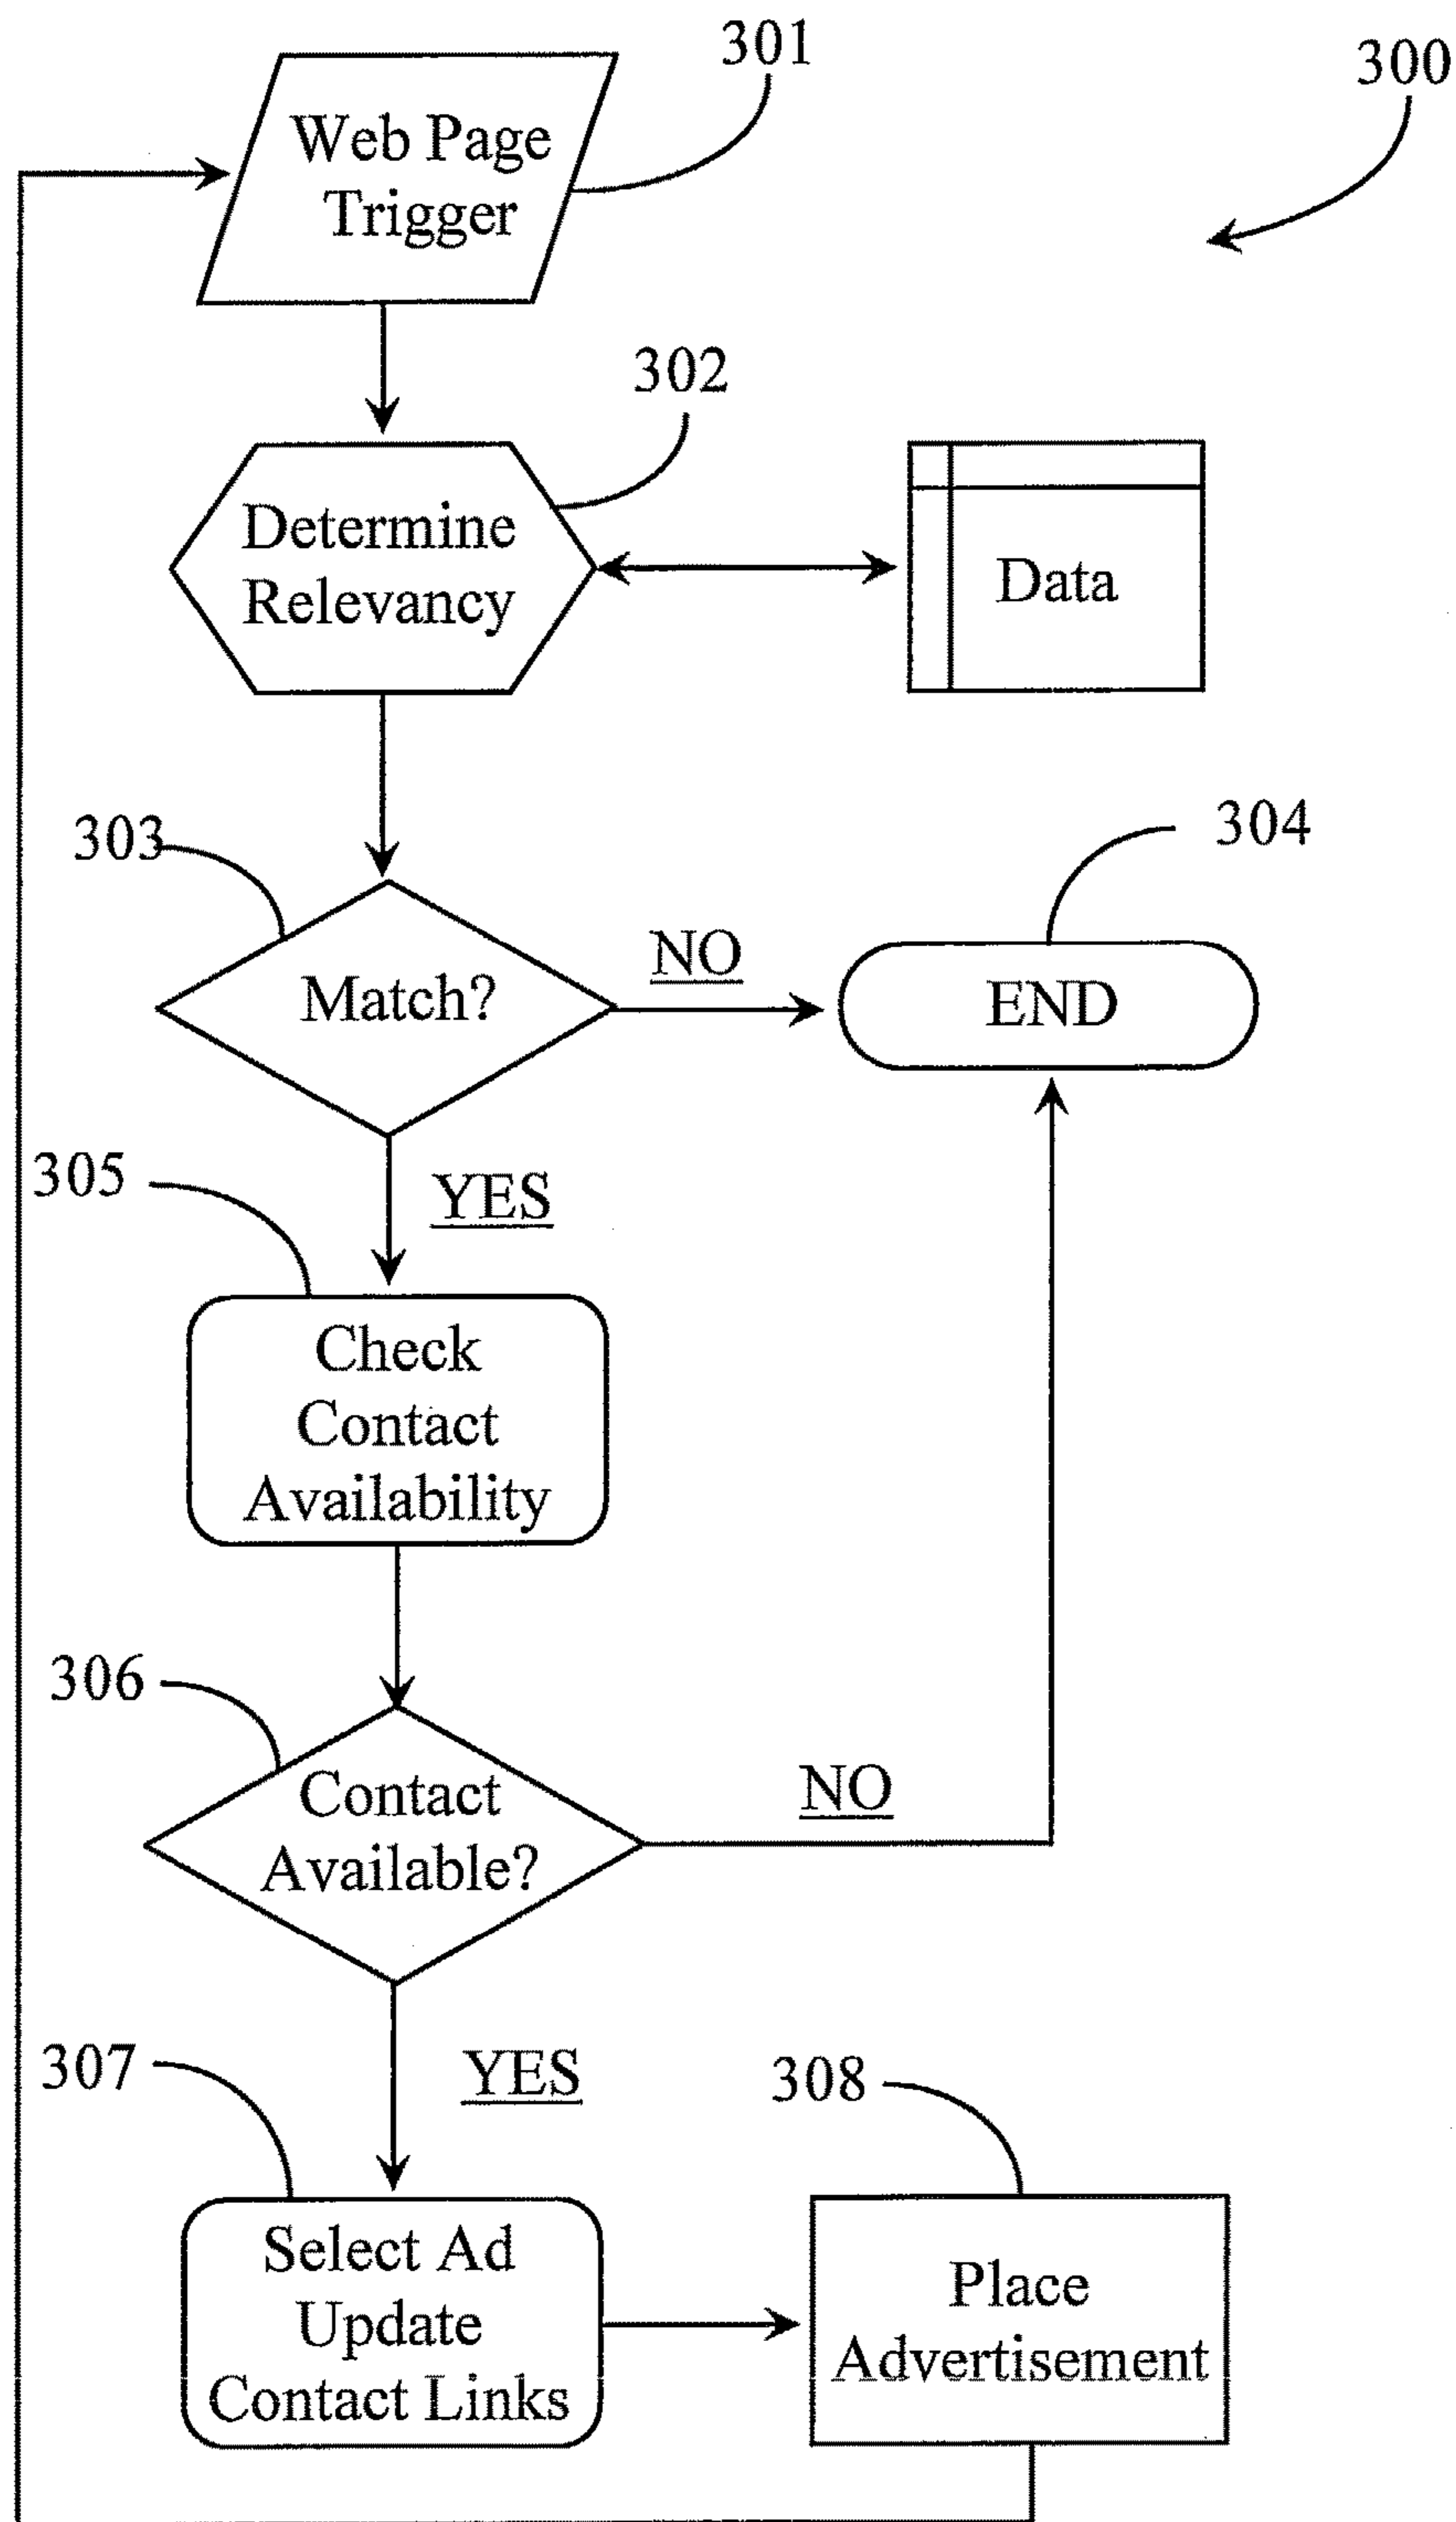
301

300

Web Page Trigger

302

Determine Relevancy

Data

303

304

Match?

NO

END

305

YES

Check Contact Availability

306

Contact Available?

NO

307

YES

308

Select Ad Update Contact Links

Place Advertisement